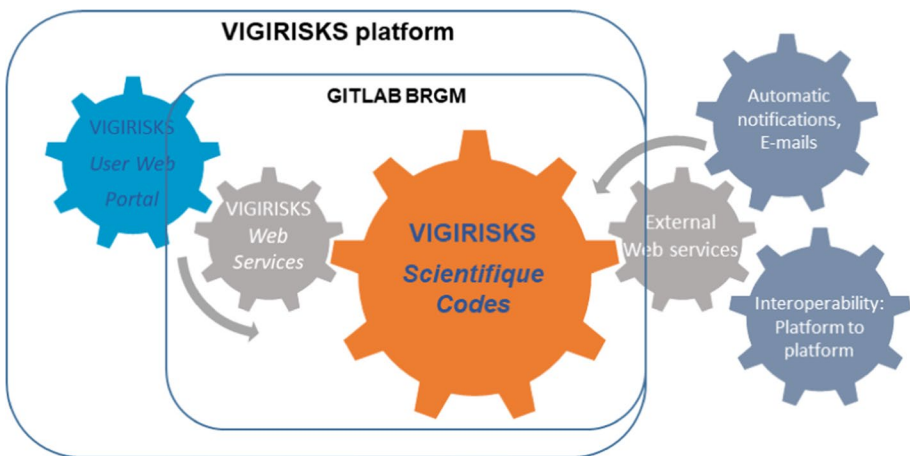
VIGIRISKS platform

GITLAB BRGM

VIGIRISKS User Web Portal

VIGIRISKS Web Services

VIGIRISKS Scientifique Codes

External Web services

Automatic notifications, E-mails

Interoperability: Platform to platform